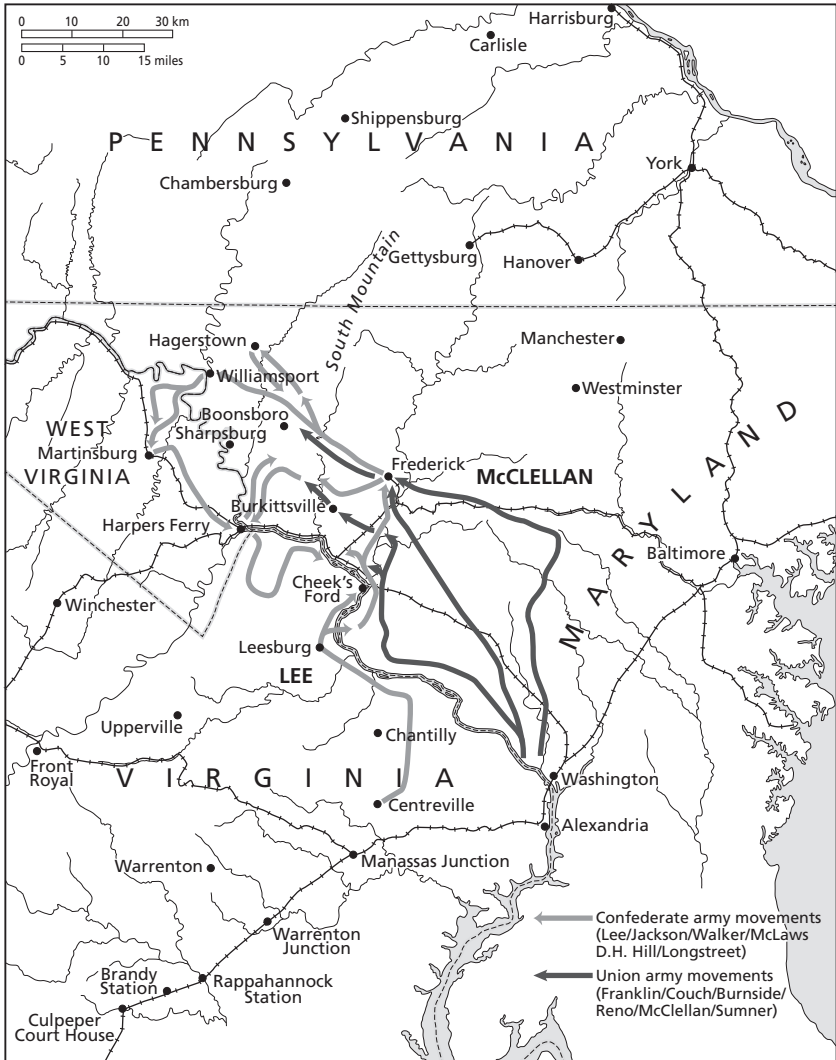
0 10 20 30 km
0 5 10 15 miles

Harrisburg
Carlisle
Shippensburg
PENNSYLVANIA
Chambersburg
York
South Mountain
Gettysburg
Hanover
Hagerstown
Manchester
Williamsport
Westminster
Boonsboro
WEST VIRGINIA
Sharpsburg
Martinsburg
MARYLAND
Frederick
McCLELLAN
Burkittsville
Harpers Ferry
Baltimore
Cheek's Ford
Winchester
Leesburg
LEE
Upperville
Chantilly
Front Royal
VIRGINIA
Washington
Centreville
Alexandria
Warrenton
Manassas Junction
Warrenton Junction
Brandy Station
Rappahannock Station
Culpeper Court House

Confederate army movements (Lee/Jackson/Walker/McLaws D.H. Hill/Longstreet)
Union army movements (Franklin/Couch/Burnside/ Reno/McClellan/Sumner)